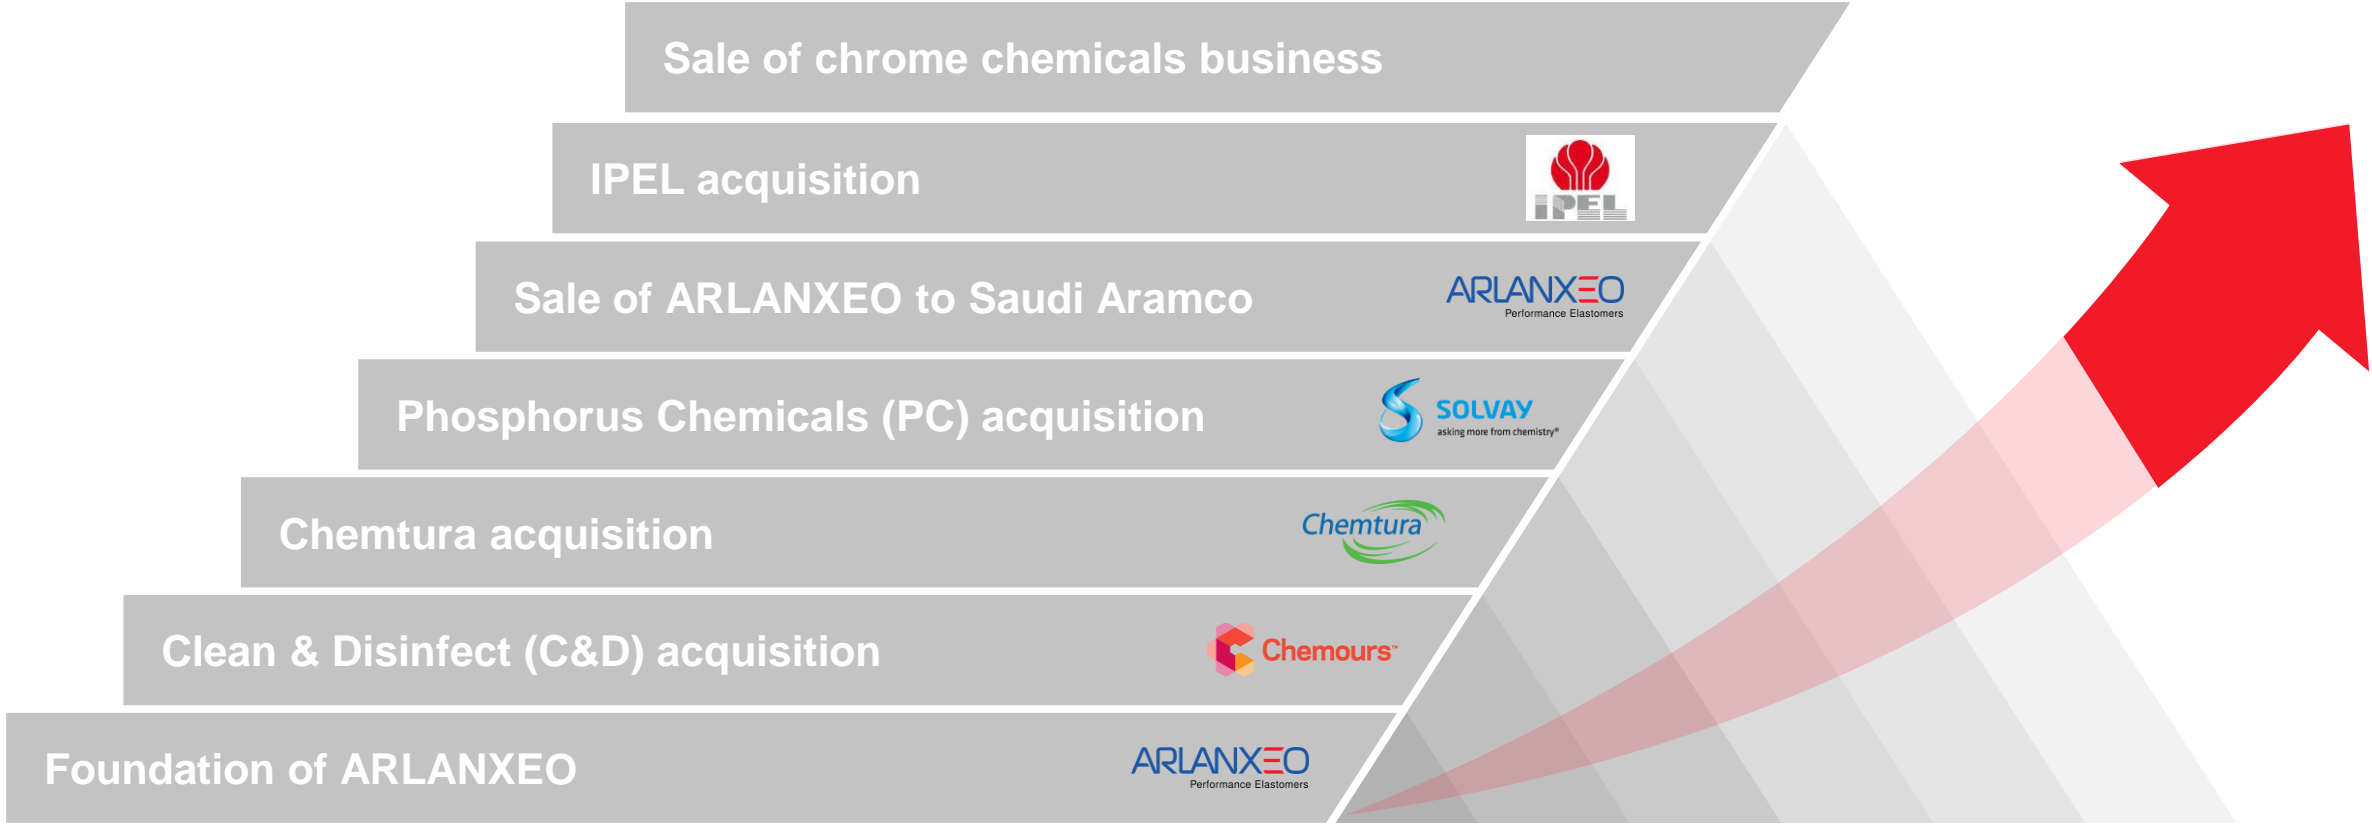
Sale of chrome chemicals business

IPEL acquisition

IPEL

Sale of ARLANXEO to Saudi Aramco

ARLANXEO
Performance Elastomers

Phosphorus Chemicals (PC) acquisition

SOLVAY
asking more from chemistry®

Chemtura acquisition

Chemtura

Clean & Disinfect (C&D) acquisition

Chemours™

Foundation of ARLANXEO

ARLANXEO
Performance Elastomers